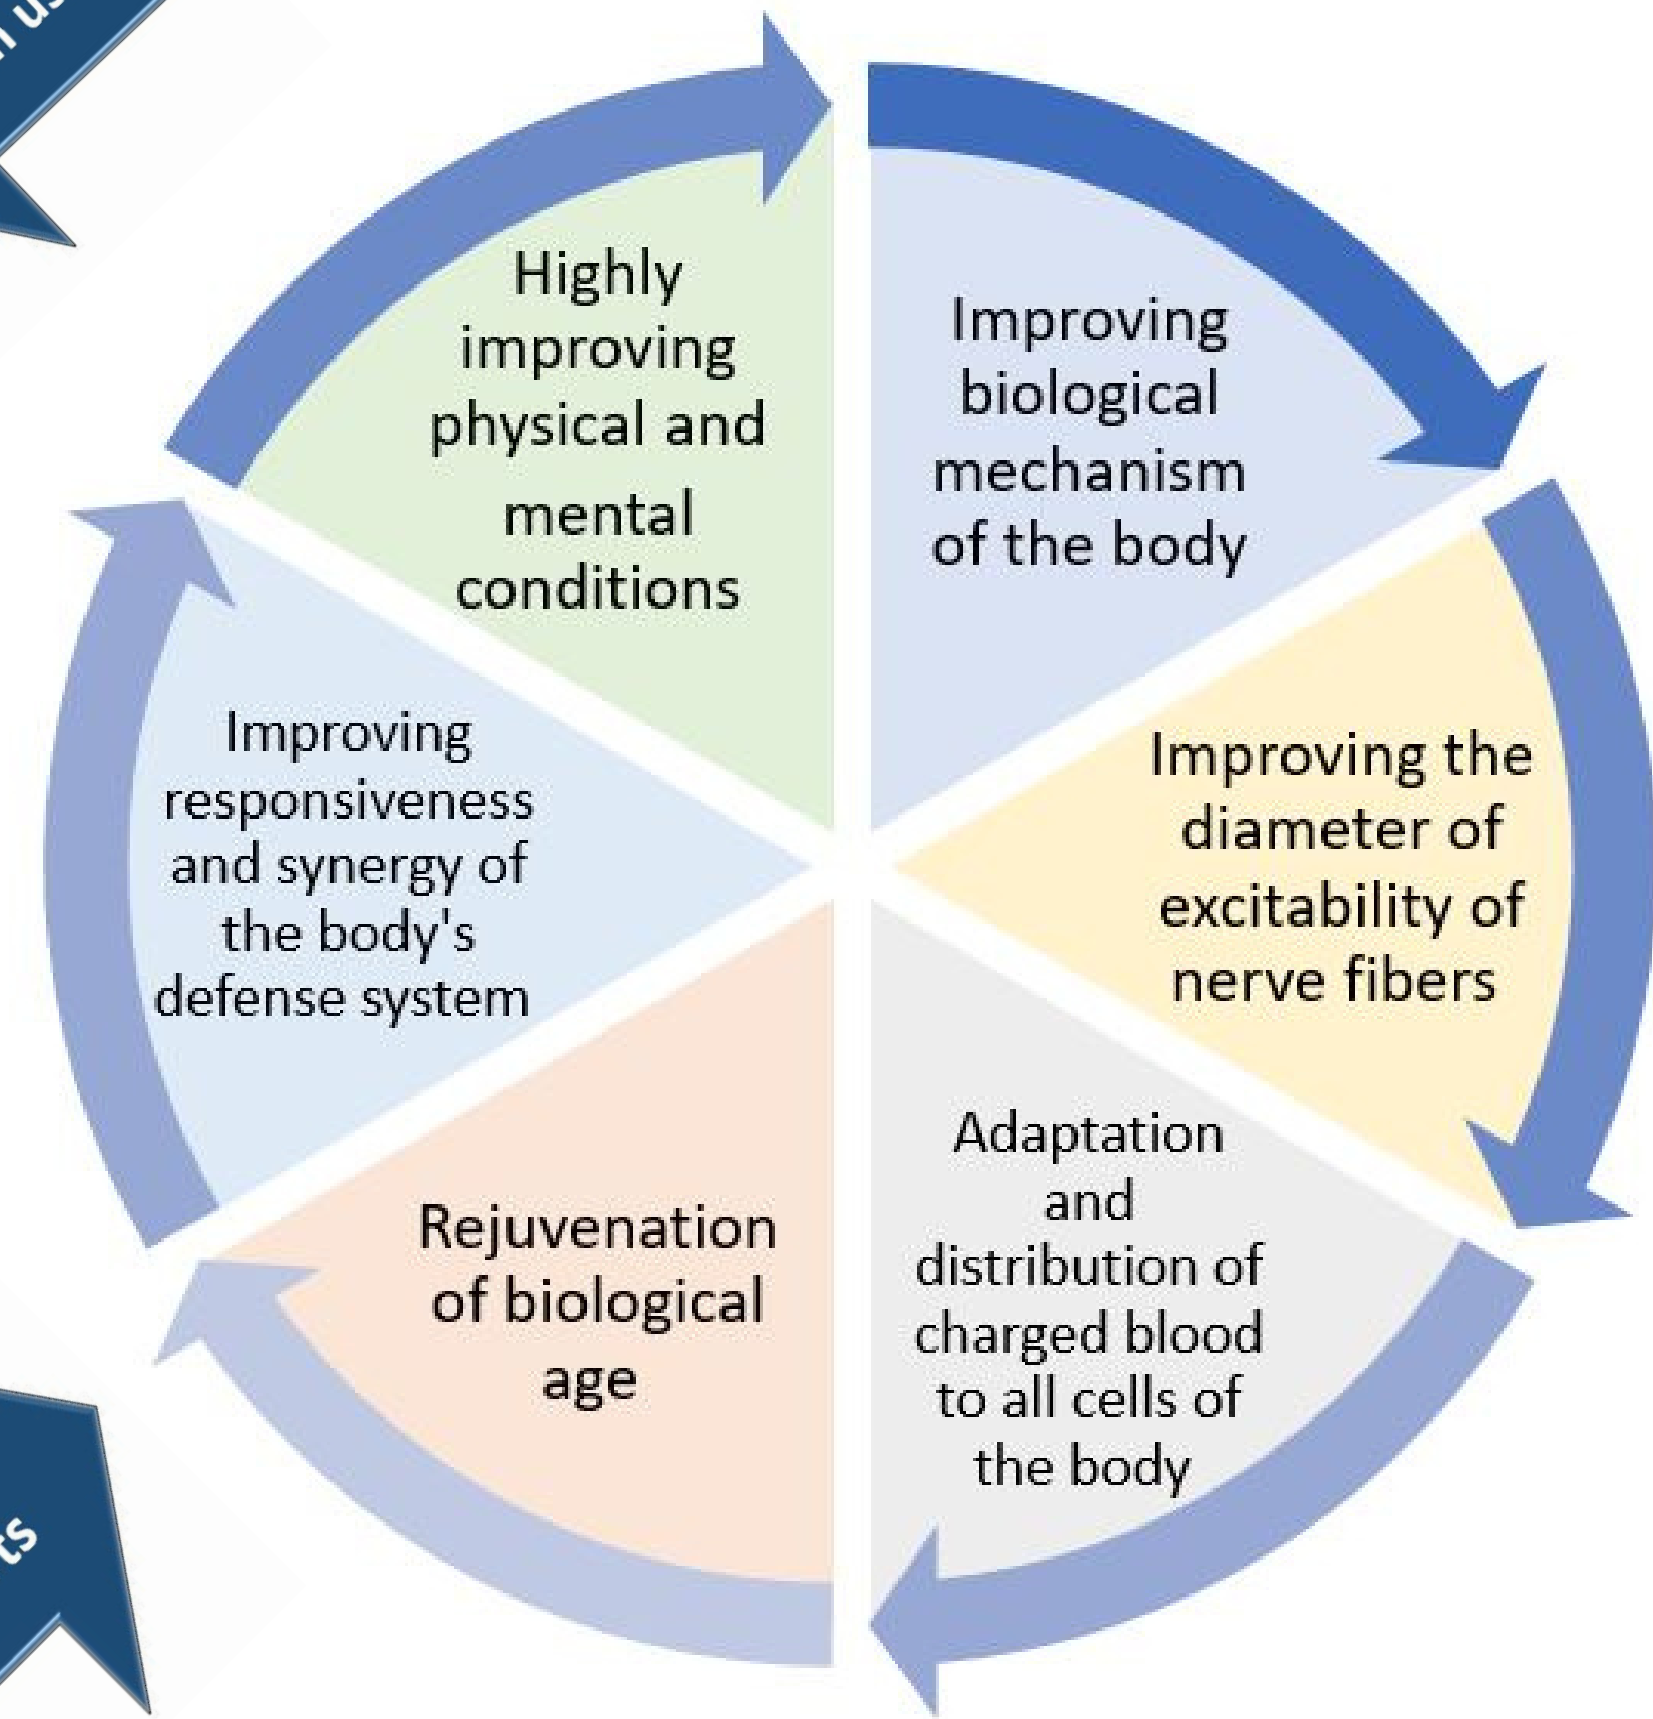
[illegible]

Highly improving physical and mental conditions

Improving biological mechanism of the body

Improving the diameter of excitability of nerve fibers

Adaptation and distribution of charged blood to all cells of the body

Rejuvenation of biological age

Improving responsiveness and synergy of the body's defense system

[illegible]